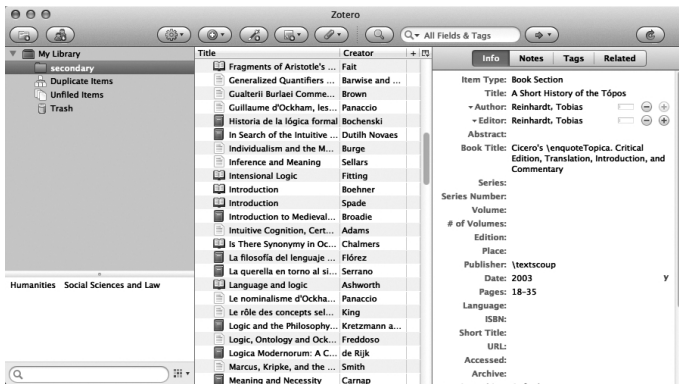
Zotero

All Fields & Tags

My Library
secondary
Duplicate Items
Unfiled Items
Trash

Humanities Social Sciences and Law

| Title | Creator |
|---|---|
| Fragments of Aristotle's ... | Fait |
| Generalized Quantifiers ... | Barwise and ... |
| Gualterii Burlaei Comme... | Brown |
| Guillaume d'Ockham, les... | Panaccio |
| Historia de la lógica formal | Bochenski |
| In Search of the Intuitive ... | Dutilh Novaes |
| Individualism and the M... | Burge |
| Inference and Meaning | Sellars |
| Intensional Logic | Fitting |
| Introduction | Boehner |
| Introduction | Spade |
| Introduction to Medieval... | Broadie |
| Intuitive Cognition, Cert... | Adams |
| Is There Synonymy in Oc... | Chalmers |
| La filosofía del lenguaje ... | Flórez |
| La querella en torno al si... | Serrano |
| Language and logic | Ashworth |
| Le nominalisme d'Ockha... | Panaccio |
| Le rôle des concepts sel... | King |
| Logic and the Philosophy... | Kretzmann a... |
| Logic, Ontology and Ock... | Freddoso |
| Logica Modernorum: A C... | de Rijk |
| Marcus, Kripke, and the ... | Smith |
| Meaning and Necessity | Carnap |

Info Notes Tags Related

Item Type: Book Section
Title: A Short History of the Tópos
Author: Reinhardt, Tobias
Editor: Reinhardt, Tobias
Abstract:
Book Title: Cicero's \enquoteTopica. Critical Edition, Translation, Introduction, and Commentary
Series:
Series Number:
Volume:
# of Volumes:
Edition:
Place:
Publisher: \textscoup
Date: 2003 y
Pages: 18–35
Language:
ISBN:
Short Title:
URL:
Accessed:
Archive: